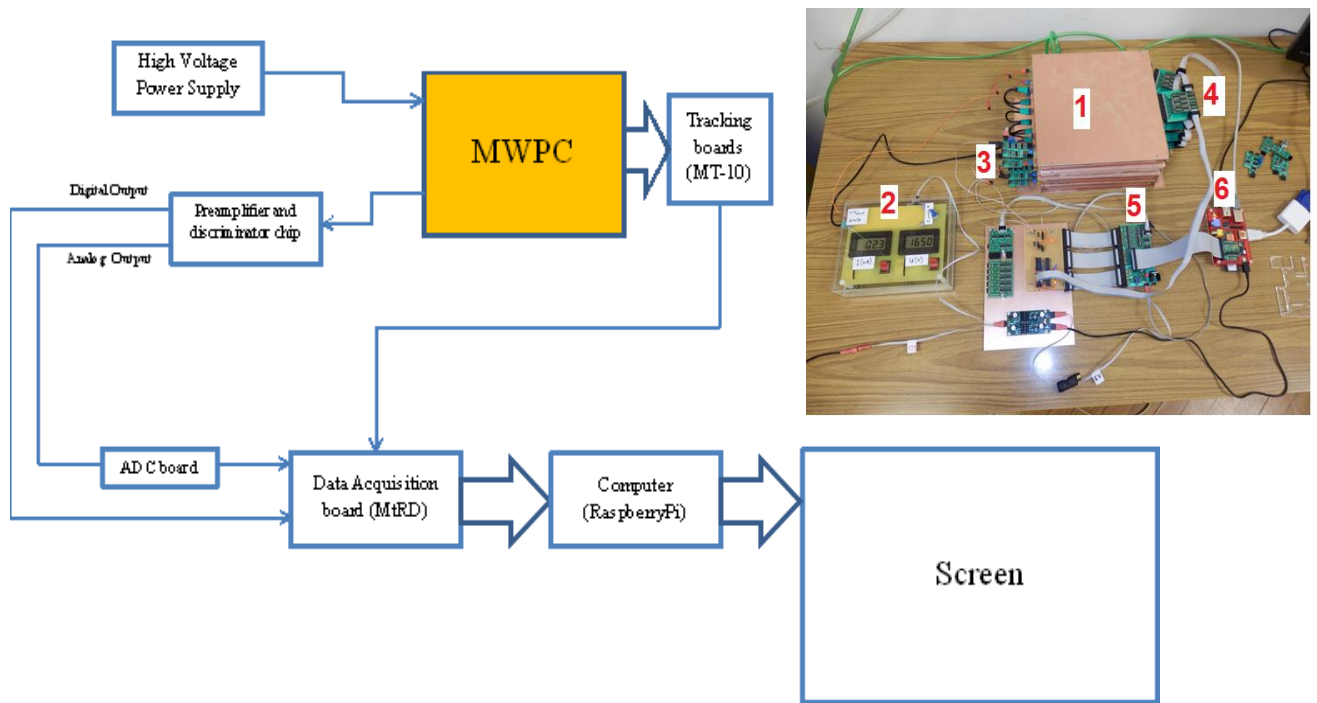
High Voltage Power Supply

MWPC

Tracking boards (MT-10)

Digital Output

Preamplifier and discriminator chip

Analog Output

ADC board

Data Acquisition board (MtRD)

Computer (RaspberryPi)

Screen

1

2

3

4

5

6

023

1650

I(nA)

U(V)